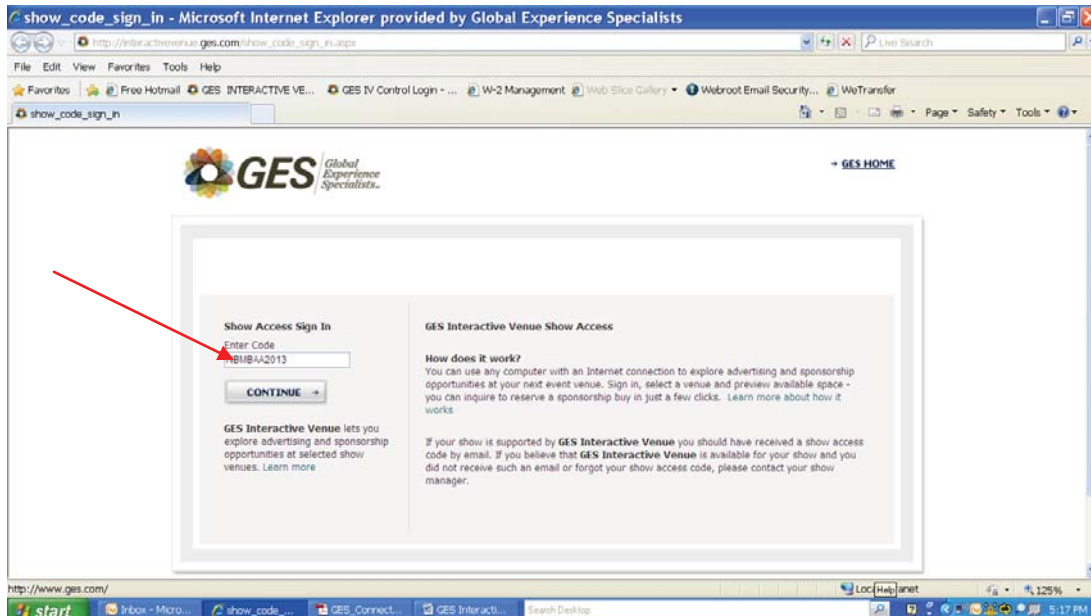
show_code_sign_in - Microsoft Internet Explorer provided by Global Experience Specialists

http://interactivevenue.ges.com/show_code_sign_in.aspx

Live Search

File Edit View Favorites Tools Help

Favorites | Free Hotmail GES INTERACTIVE VE... GES IV Control Login - ... W-2 Management Web Slice Gallery Webroot Email Security... WeTransfer

show_code_sign_in

Page Safety Tools

GES Global Experience Specialists

→ GES HOME

Show Access Sign In

Enter Code

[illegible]BMBAA2013

CONTINUE →

GES Interactive Venue lets you explore advertising and sponsorship opportunities at selected show venues. Learn more

GES Interactive Venue Show Access

How does it work?

You can use any computer with an Internet connection to explore advertising and sponsorship opportunities at your next event venue. Sign in, select a venue and preview available space - you can inquire to reserve a sponsorship buy in just a few clicks. Learn more about how it works

If your show is supported by GES Interactive Venue you should have received a show access code by email. If you believe that GES Interactive Venue is available for your show and you did not receive such an email or forgot your show access code, please contact your show manager.

http://www.ges.com/

Loc Help anet

125%

start Inbox - Micro... show_code_... GES_Connect... GES Interacti... Search Desktop

5:17 PM